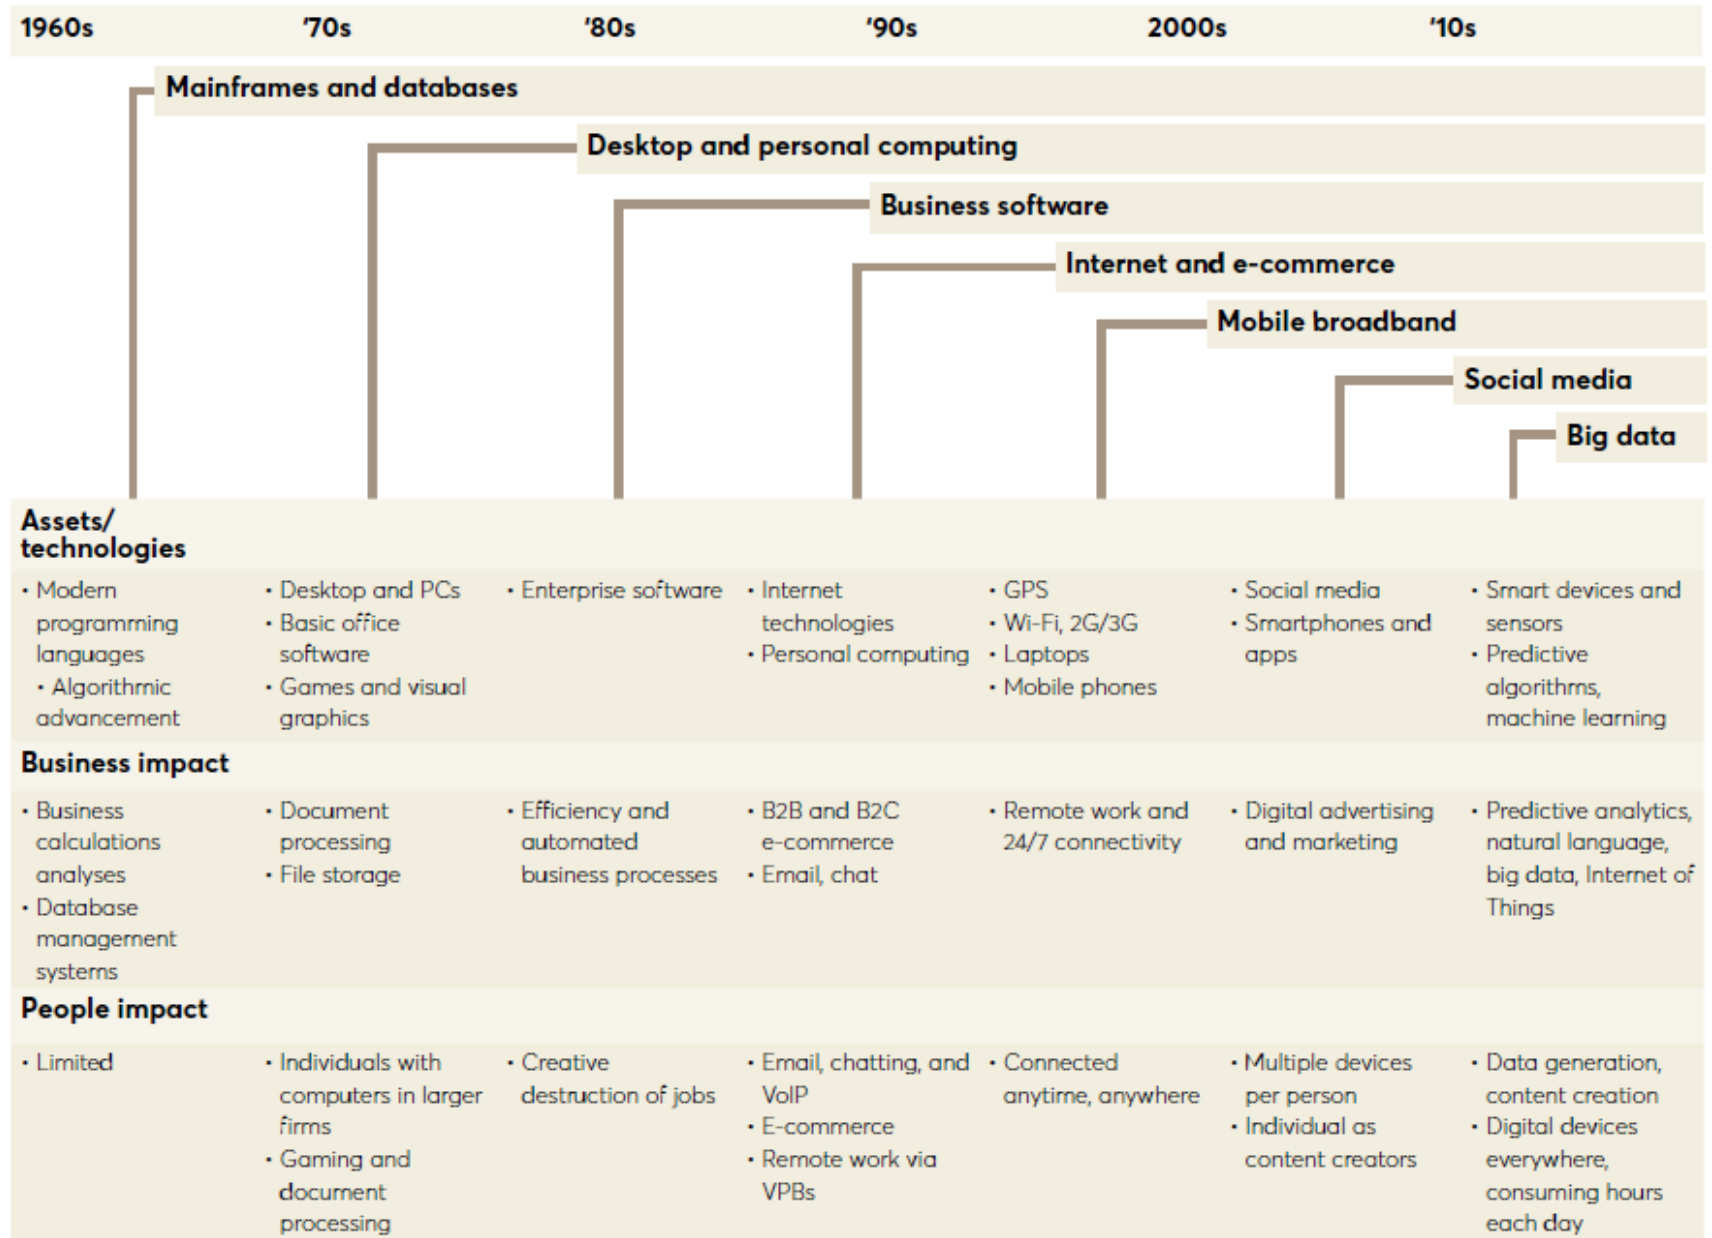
| 1960s | '70s | '80s | '90s | 2000s | '10s |
|---|---|---|---|---|---|

Mainframes and databases

Desktop and personal computing

Business software

Internet and e-commerce

Mobile broadband

Social media

Big data

Assets/ technologies

| | | | | | | |
|---|---|---|---|---|---|---|
| • Modern programming languages • Algorithmic advancement | • Desktop and PCs • Basic office software • Games and visual graphics | • Enterprise software | • Internet technologies • Personal computing | • GPS • Wi-Fi, 2G/3G • Laptops • Mobile phones | • Social media • Smartphones and apps | • Smart devices and sensors • Predictive algorithms, machine learning |

Business impact

| | | | | | | |
|---|---|---|---|---|---|---|
| • Business calculations analyses • Database management systems | • Document processing • File storage | • Efficiency and automated business processes | • B2B and B2C e-commerce • Email, chat | • Remote work and 24/7 connectivity | • Digital advertising and marketing | • Predictive analytics, natural language, big data, Internet of Things |

People impact

| | | | | | | |
|---|---|---|---|---|---|---|
| • Limited | • Individuals with computers in larger firms • Gaming and document processing | • Creative destruction of jobs | • Email, chatting, and VoIP • E-commerce • Remote work via VPBs | • Connected anytime, anywhere | • Multiple devices per person • Individual as content creators | • Data generation, content creation • Digital devices everywhere, consuming hours each day |